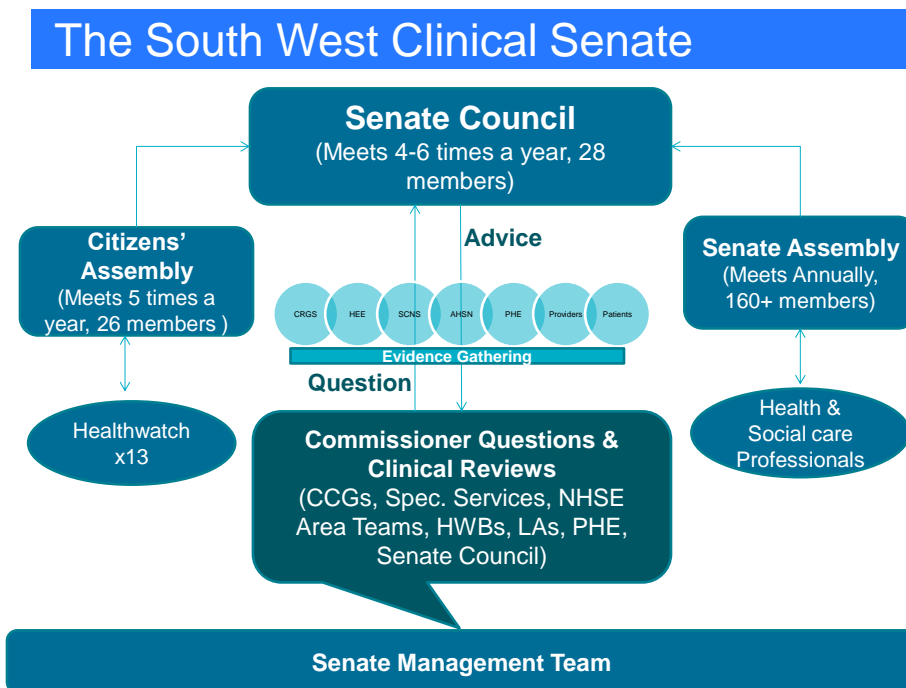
The South West Clinical Senate

Senate Council
(Meets 4-6 times a year, 28 members)

Citizens' Assembly
(Meets 5 times a year, 26 members )

Advice

Senate Assembly
(Meets Annually, 160+ members)

CRGS

HEE

SCNS

AHSN

PHE

Providers

Patients

Evidence Gathering

Question

Healthwatch x13

Commissioner Questions & Clinical Reviews
(CCGs, Spec. Services, NHSE Area Teams, HWBs, LAs, PHE, Senate Council)

Health & Social care Professionals

Senate Management Team